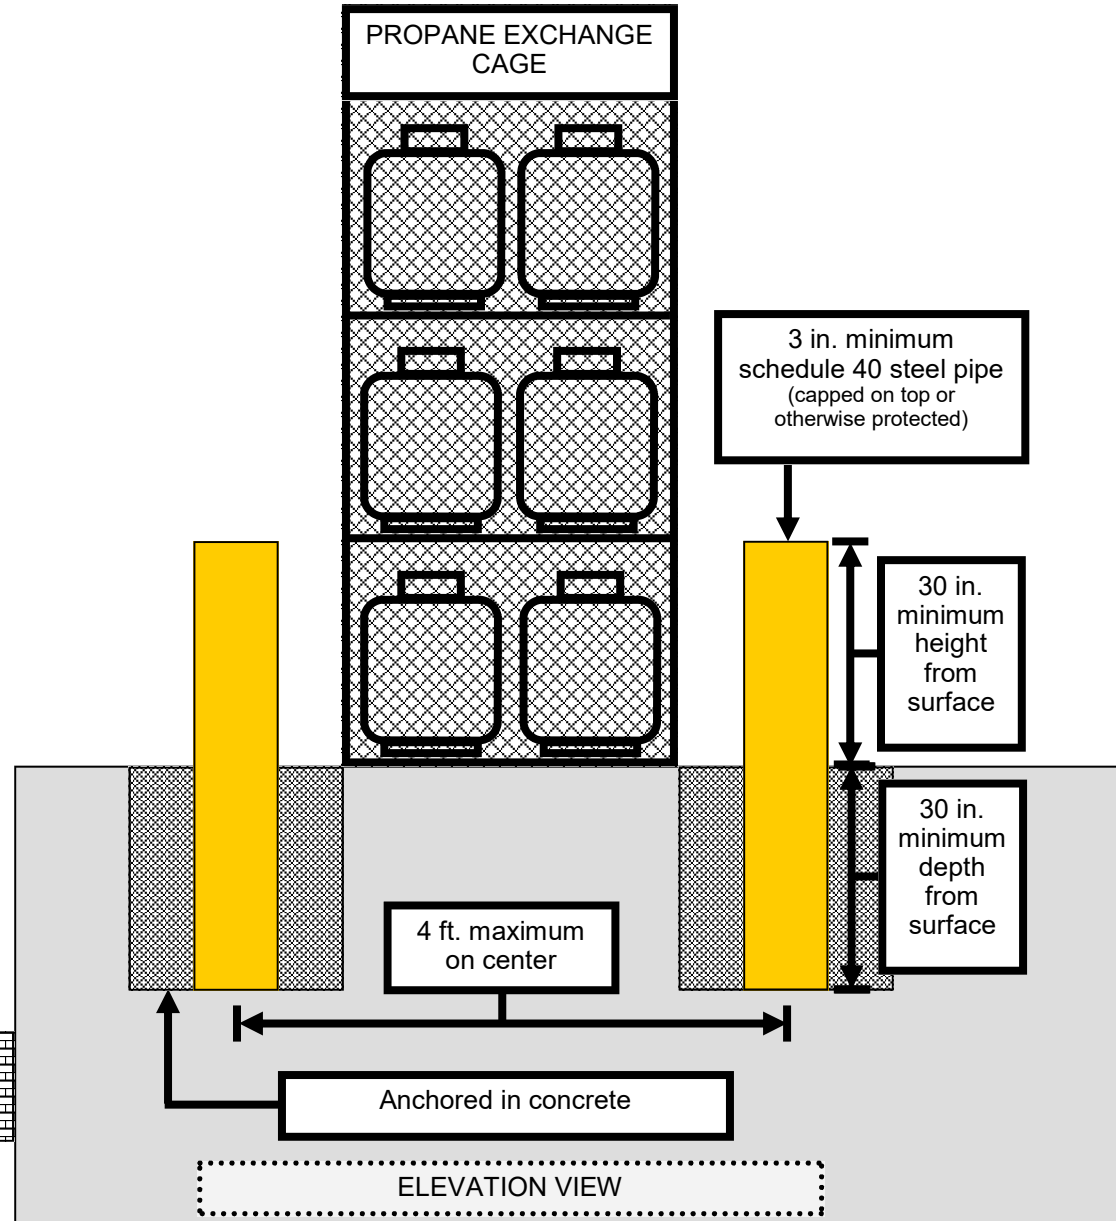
PROPANE EXCHANGE CAGE

3 in. minimum schedule 40 steel pipe
(capped on top or otherwise protected)

30 in. minimum height from surface

30 in. minimum depth from surface

4 ft. maximum on center

Anchored in concrete

ELEVATION VIEW